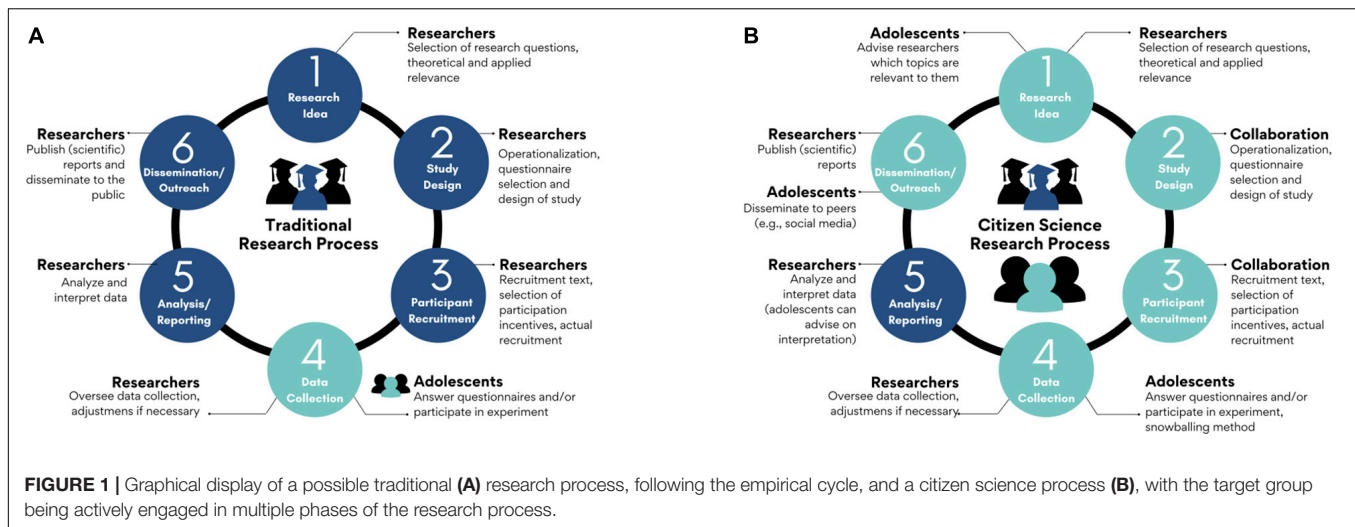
A

Researchers
Selection of research questions, theoretical and applied relevance

1
Research Idea

Researchers
Publish (scientific) reports and disseminate to the public

6
Dissemination/ Outreach

Traditional Research Process

2
Study Design

Researchers
Operationalization, questionnaire selection and design of study

Researchers
Analyze and interpret data

5
Analysis/ Reporting

3
Participant Recruitment

Researchers
Recruitment text, selection of participation incentives, actual recruitment

4
Data Collection

Researchers
Oversee data collection, adjustments if necessary

Adolescents
Answer questionnaires and/or participate in experiment

B

Adolescents
Advise researchers which topics are relevant to them

Researchers
Selection of research questions, theoretical and applied relevance

1
Research Idea

Researchers
Publish (scientific) reports

Adolescents
Disseminate to peers (e.g., social media)

6
Dissemination/ Outreach

Citizen Science Research Process

2
Study Design

Collaboration
Operationalization, questionnaire selection and design of study

Researchers
Analyze and interpret data (adolescents can advise on interpretation)

5
Analysis/ Reporting

3
Participant Recruitment

Collaboration
Recruitment text, selection of participation incentives, actual recruitment

4
Data Collection

Researchers
Oversee data collection, adjustments if necessary

Adolescents
Answer questionnaires and/or participate in experiment, snowballing method

FIGURE 1 | Graphical display of a possible traditional (A) research process, following the empirical cycle, and a citizen science process (B), with the target group being actively engaged in multiple phases of the research process.